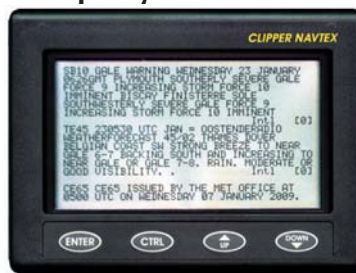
CLIPPER NAVTEX

SB10 GALE WARNING WEDNESDAY 23 JANUARY SW-SGAT PLYMOUTH SOUTHERLY SEVERE GALE FORCE 9 INCREASING STORM FORCE 10 IMMINENT BISCAY FINISTERRE SOLE SOUTHWESTERLY SEVERE GALE FORCE 9 INCREASING STORM FORCE 10 IMMINENT
Intl [0]

TE45 230530 UTC JAN = OOSTENDERADIO WEATHERFORECAST 45-02 THAMES DOVER BELGIAN COAST SW STRONG BREEZE TO NEAR GALE 6-7 BACKING SOUTH AND INCREASING TO NEAR GALE OR GALE 7-8. RAIN. MODERATE OR GOOD VISIBILITY. .
Intl [0]

CE65 CE65 ISSUED BY THE MET OFFICE AT 0500 UTC ON WEDNESDAY 07 JANUARY 2009.

ENTER CTRL UP DOWN